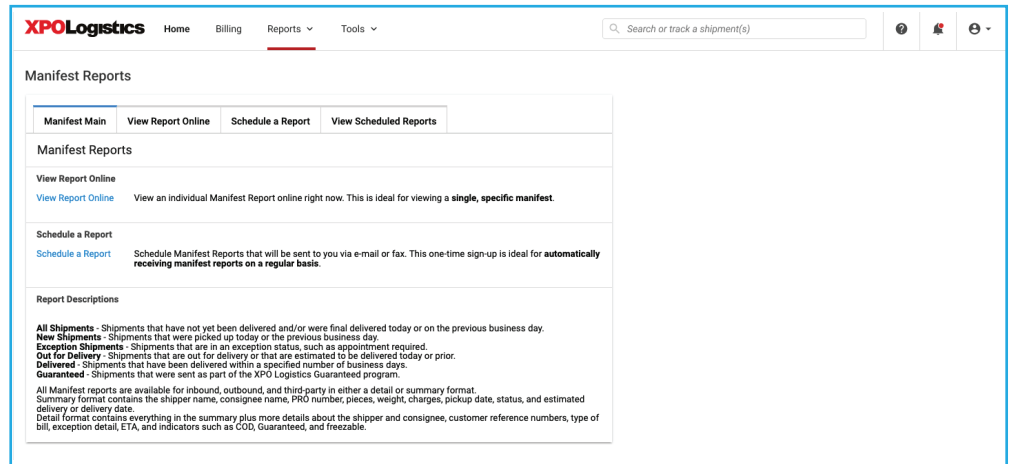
XPOLogistics Home Billing Reports Tools

Search or track a shipment(s)

Manifest Reports

| Manifest Main | View Report Online | Schedule a Report | View Scheduled Reports |
|---|---|---|---|

Manifest Reports

View Report Online

View Report Online View an individual Manifest Report online right now. This is ideal for viewing a single, specific manifest.

Schedule a Report

Schedule a Report Schedule Manifest Reports that will be sent to you via e-mail or fax. This one-time sign-up is ideal for automatically receiving manifest reports on a regular basis.

Report Descriptions

All Shipments - Shipments that have not yet been delivered and/or were final delivered today or on the previous business day.
New Shipments - Shipments that were picked up today or the previous business day.
Exception Shipments - Shipments that are in an exception status, such as appointment required.
Out for Delivery - Shipments that are out for delivery or that are estimated to be delivered today or prior.
Delivered - Shipments that have been delivered within a specified number of business days.
Guaranteed - Shipments that were sent as part of the XPO Logistics Guaranteed program.

All Manifest reports are available for inbound, outbound, and third-party in either a detail or summary format.
Summary format contains the shipper name, consignee name, PRO number, pieces, weight, charges, pickup date, status, and estimated delivery or delivery date.
Detail format contains everything in the summary plus more details about the shipper and consignee, customer reference numbers, type of bill, exception detail, ETA, and indicators such as COD, Guaranteed, and freezable.